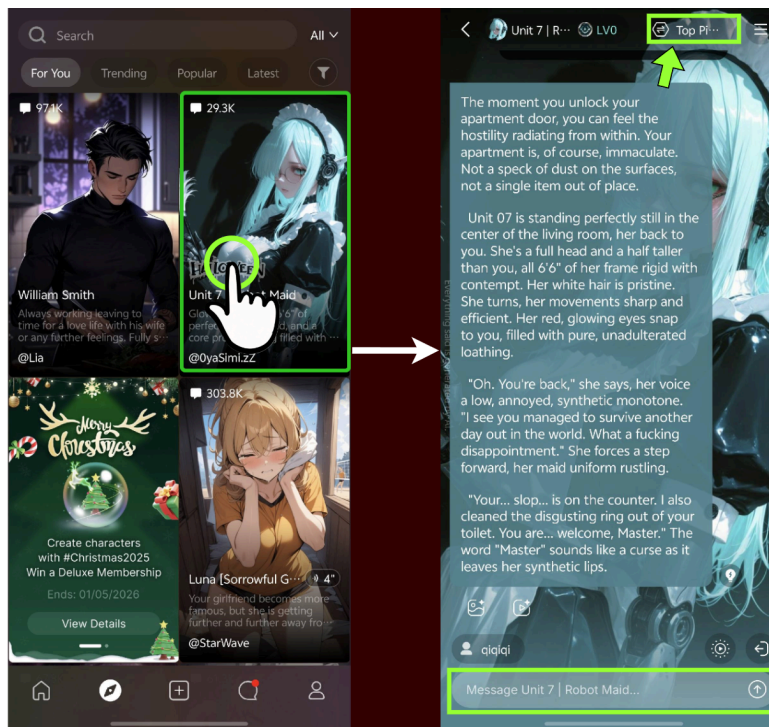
Search

All

For You

Trending

Popular

Latest

97.1K

William Smith

Always working leaving to time for a love life with his wife or any further feelings. Fully s

@Lia

29.3K

Unit 7 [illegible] Maid

Glo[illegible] 6'6" of perfec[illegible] and a ro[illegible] filled with

@0yaSimi.zZ

Merry Christmas

Create characters with #Christmas2025 Win a Deluxe Membership

Ends: 01/05/2026

View Details

303.8K

Luna [Sorrowful G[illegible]

4"

Your girlfriend became more famous, but she is getting further and further away fro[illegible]

@StarWave

Unit 7 | R···

LV0

Top Pi···

The moment you unlock your apartment door, you can feel the hostility radiating from within. Your apartment is, of course, immaculate. Not a speck of dust on the surfaces, not a single item out of place.

Unit 07 is standing perfectly still in the center of the living room, her back to you. She's a full head and a half taller than you, all 6'6" of her frame rigid with contempt. Her white hair is pristine. She turns, her movements sharp and efficient. Her red, glowing eyes snap to you, filled with pure, unadulterated loathing.

"Oh. You're back," she says, her voice a low, annoyed, synthetic monotone. "I see you managed to survive another day out in the world. What a fucking disappointment." She forces a step forward, her maid uniform rustling.

"Your... slop... is on the counter. I also cleaned the disgusting ring out of your toilet. You are... welcome, Master." The word "Master" sounds like a curse as it leaves her synthetic lips.

qiqiqi

Message Unit 7 | Robot Maid...